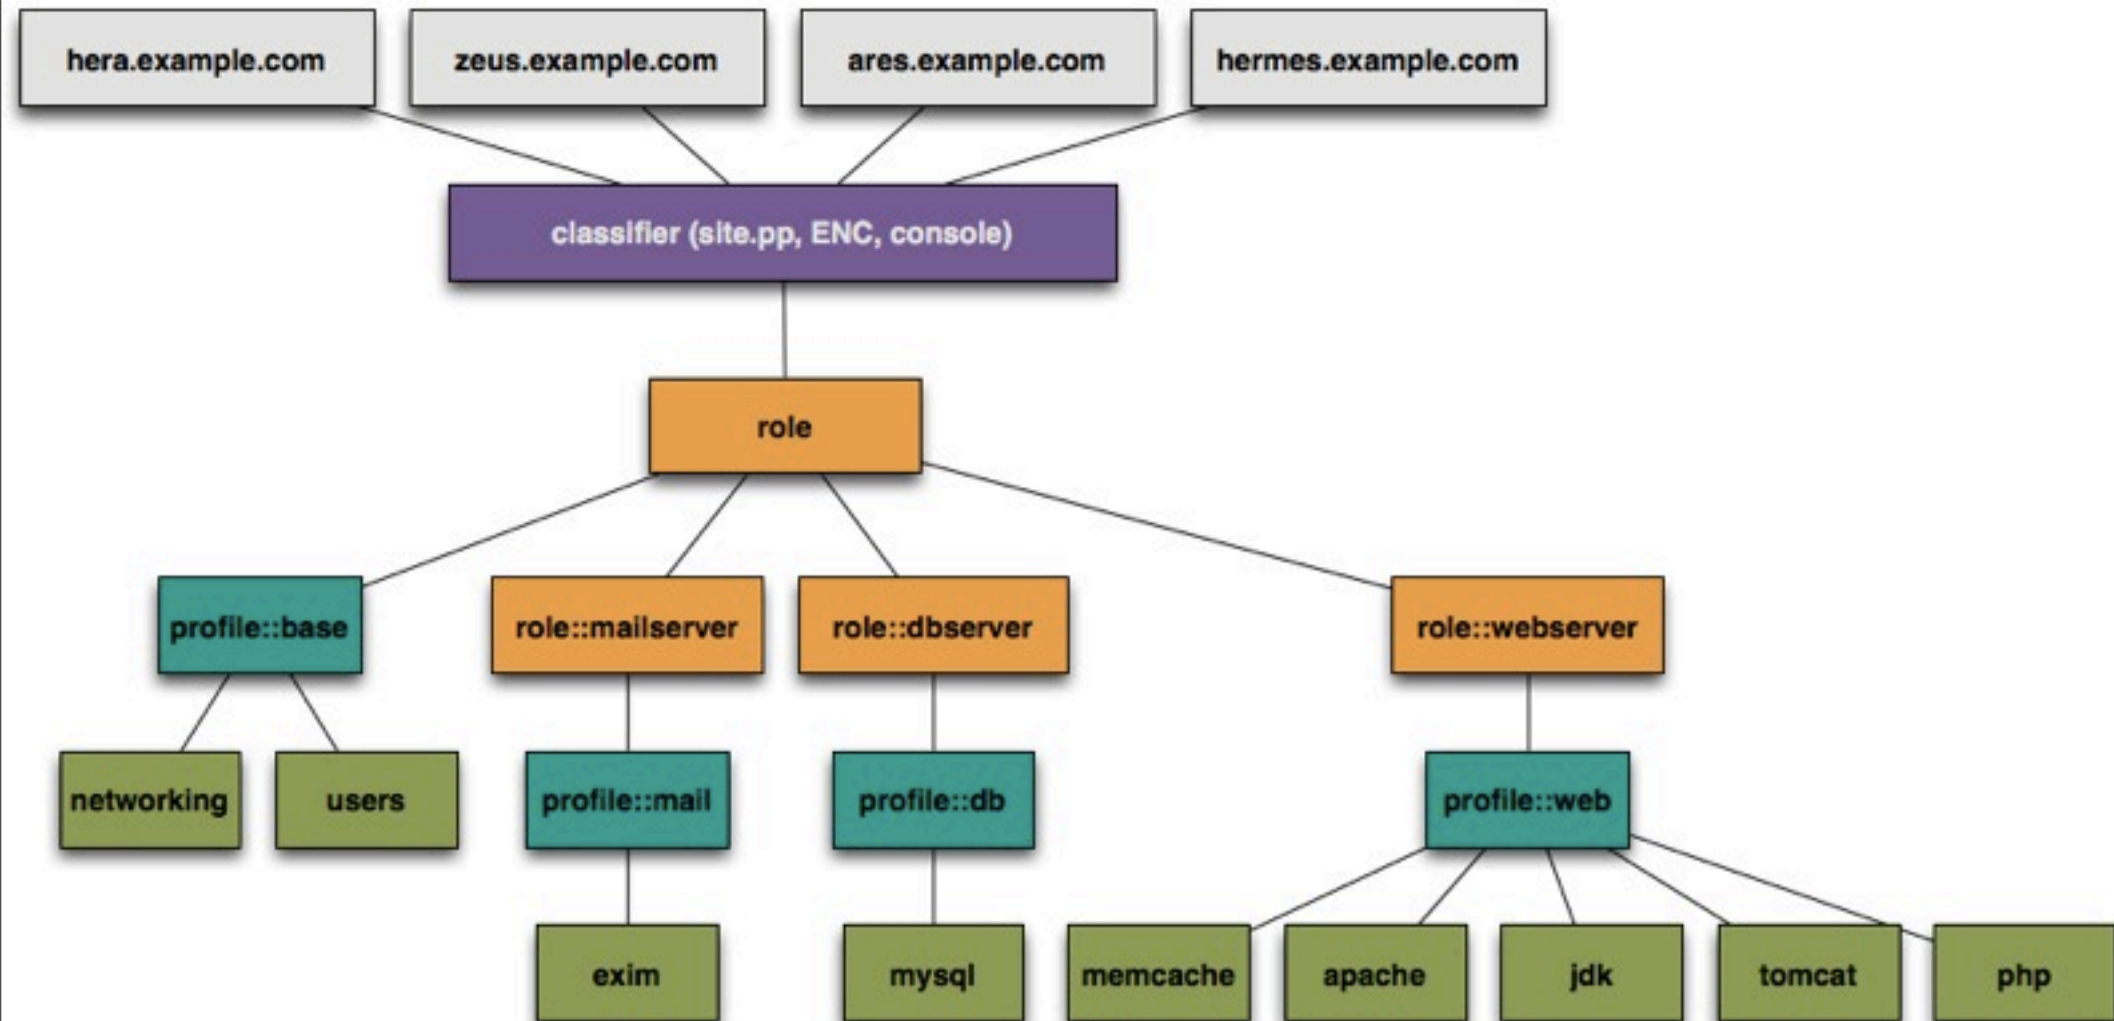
hera.example.com

zeus.example.com

ares.example.com

hermes.example.com

classifier (site.pp, ENC, console)

role

profile::base

role::mailserver

role::dbserver

role::webserver

networking

users

profile::mail

profile::db

profile::web

exim

mysql

memcache

apache

jdk

tomcat

php